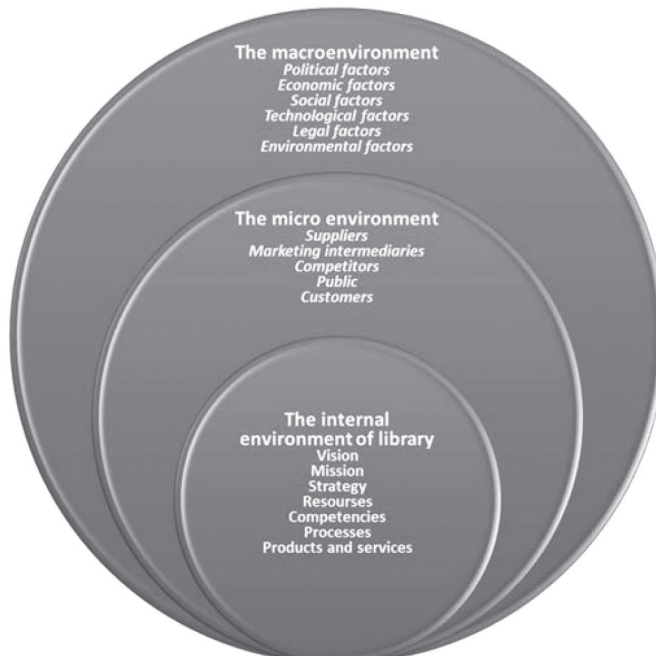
The macroenvironment
Political factors
Economic factors
Social factors
Technological factors
Legal factors
Environmental factors

The micro environment
Suppliers
Marketing intermediaries
Competitors
Public
Customers

The internal environment of library
Vision
Mission
Strategy
Resourses
Competencies
Processes
Products and services